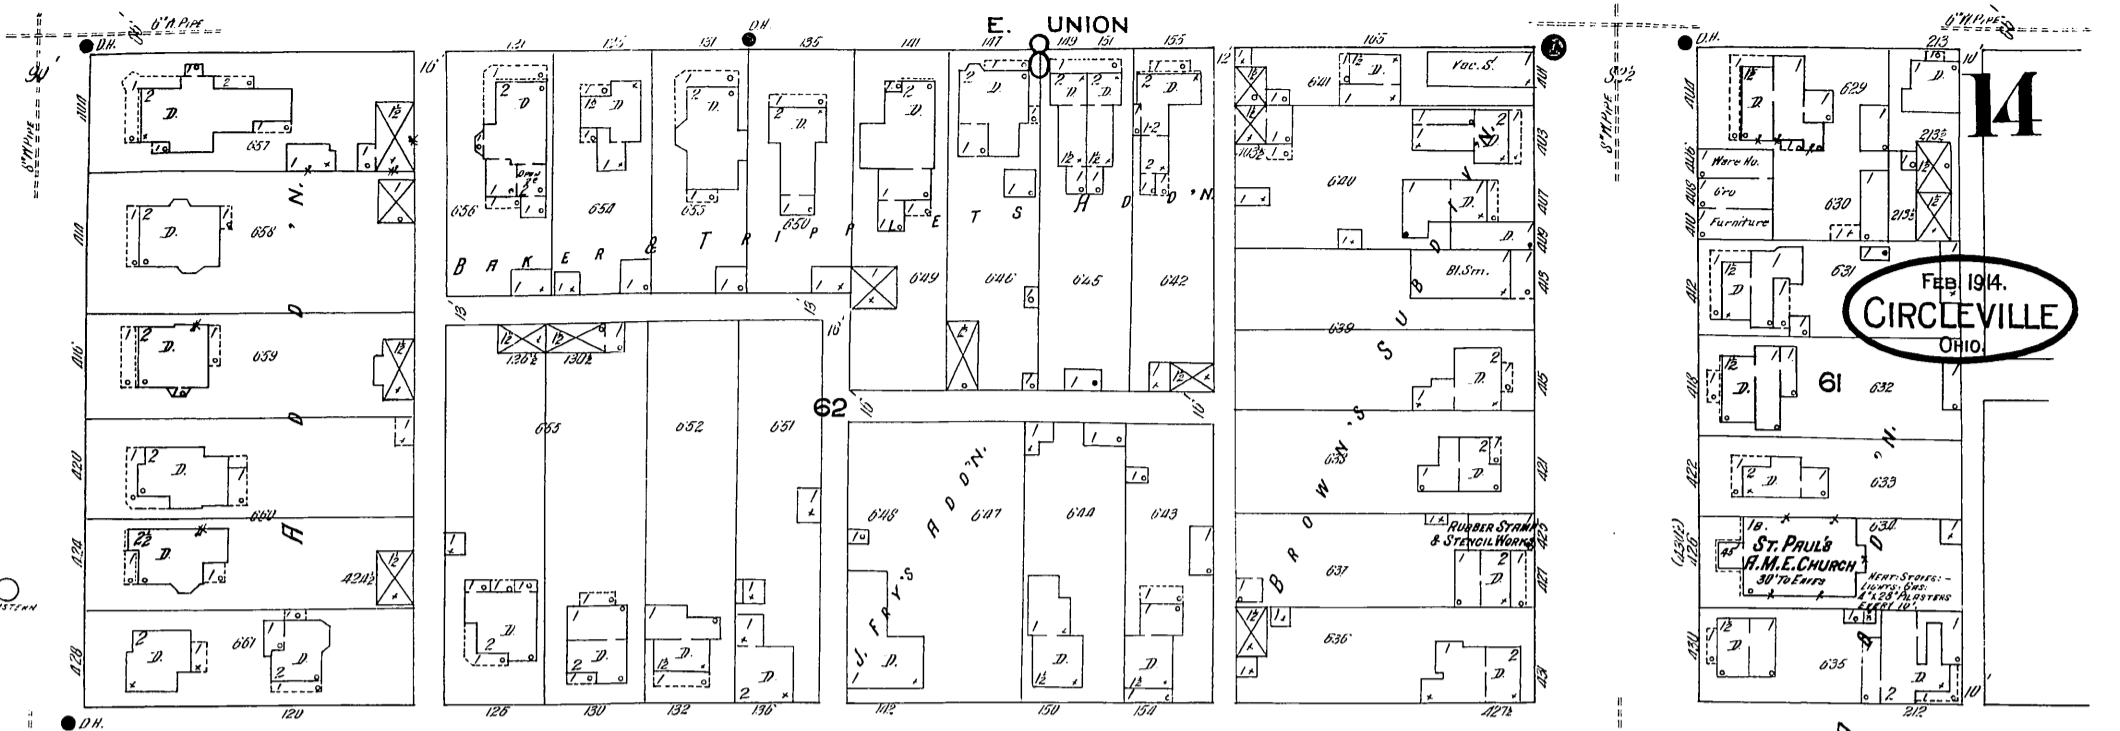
E. UNION

6" N. PIPE

D.H.

D.H.

6" N. PIPE

D.H.

14

FEB 1914.
CIRCLEVILLE
OHIO.

8" N. PIPE

8" N. PIPE

ADD'N.

BAKER & TRIPP'S ADD'N.

BROWN'S SUBDIV'N.

J. FRY'S ADD'N.

62

61

Vac. S.

Bl.Sm.

Ware Ho.

Gro.

Furniture

RUBBER STAMP & STENCIL WORKS

ST. PAUL'S A.M.E. CHURCH
30' TO EAVES

HEAT: STOVES: - LIGHTS: GAS. 4"x28" PILASTERS EVERY 10'.

657

658

659

660

661

656

654

655

650

649

646

645

642

641

640

639

638

637

636

653

652

651

648

647

644

643

629

630

631

632

633

634

635

121

125

131

135

141

147

149

151

155

105

213

213½

213½

120

126

130

132

136

142

150

154

427½

212

400

410

416

420

424

428

424½

103

103½

126½

130½

403

407

409

415

415

421

425

427

431

404

406

408

410

412

418

422

426

430

10'

12'

13'

15'

16'

10'

10'

D.

D.H.

CISTERN